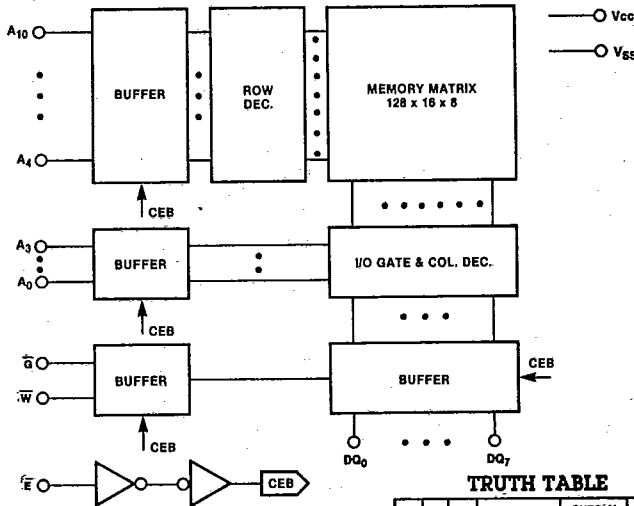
$A_{10}$

BUFFER

ROW DEC.

MEMORY MATRIX 128 x 16 x 8

$V_{CC}$

$V_{SS}$

$A_4$

CEB

$A_3$

$A_0$

BUFFER

I/O GATE & COL. DEC.

CEB

$\overline{G}$

$\overline{W}$

BUFFER

BUFFER

CEB

CEB

$DQ_0$

$DQ_7$

$\overline{E}$

CEB

TRUTH TABLE